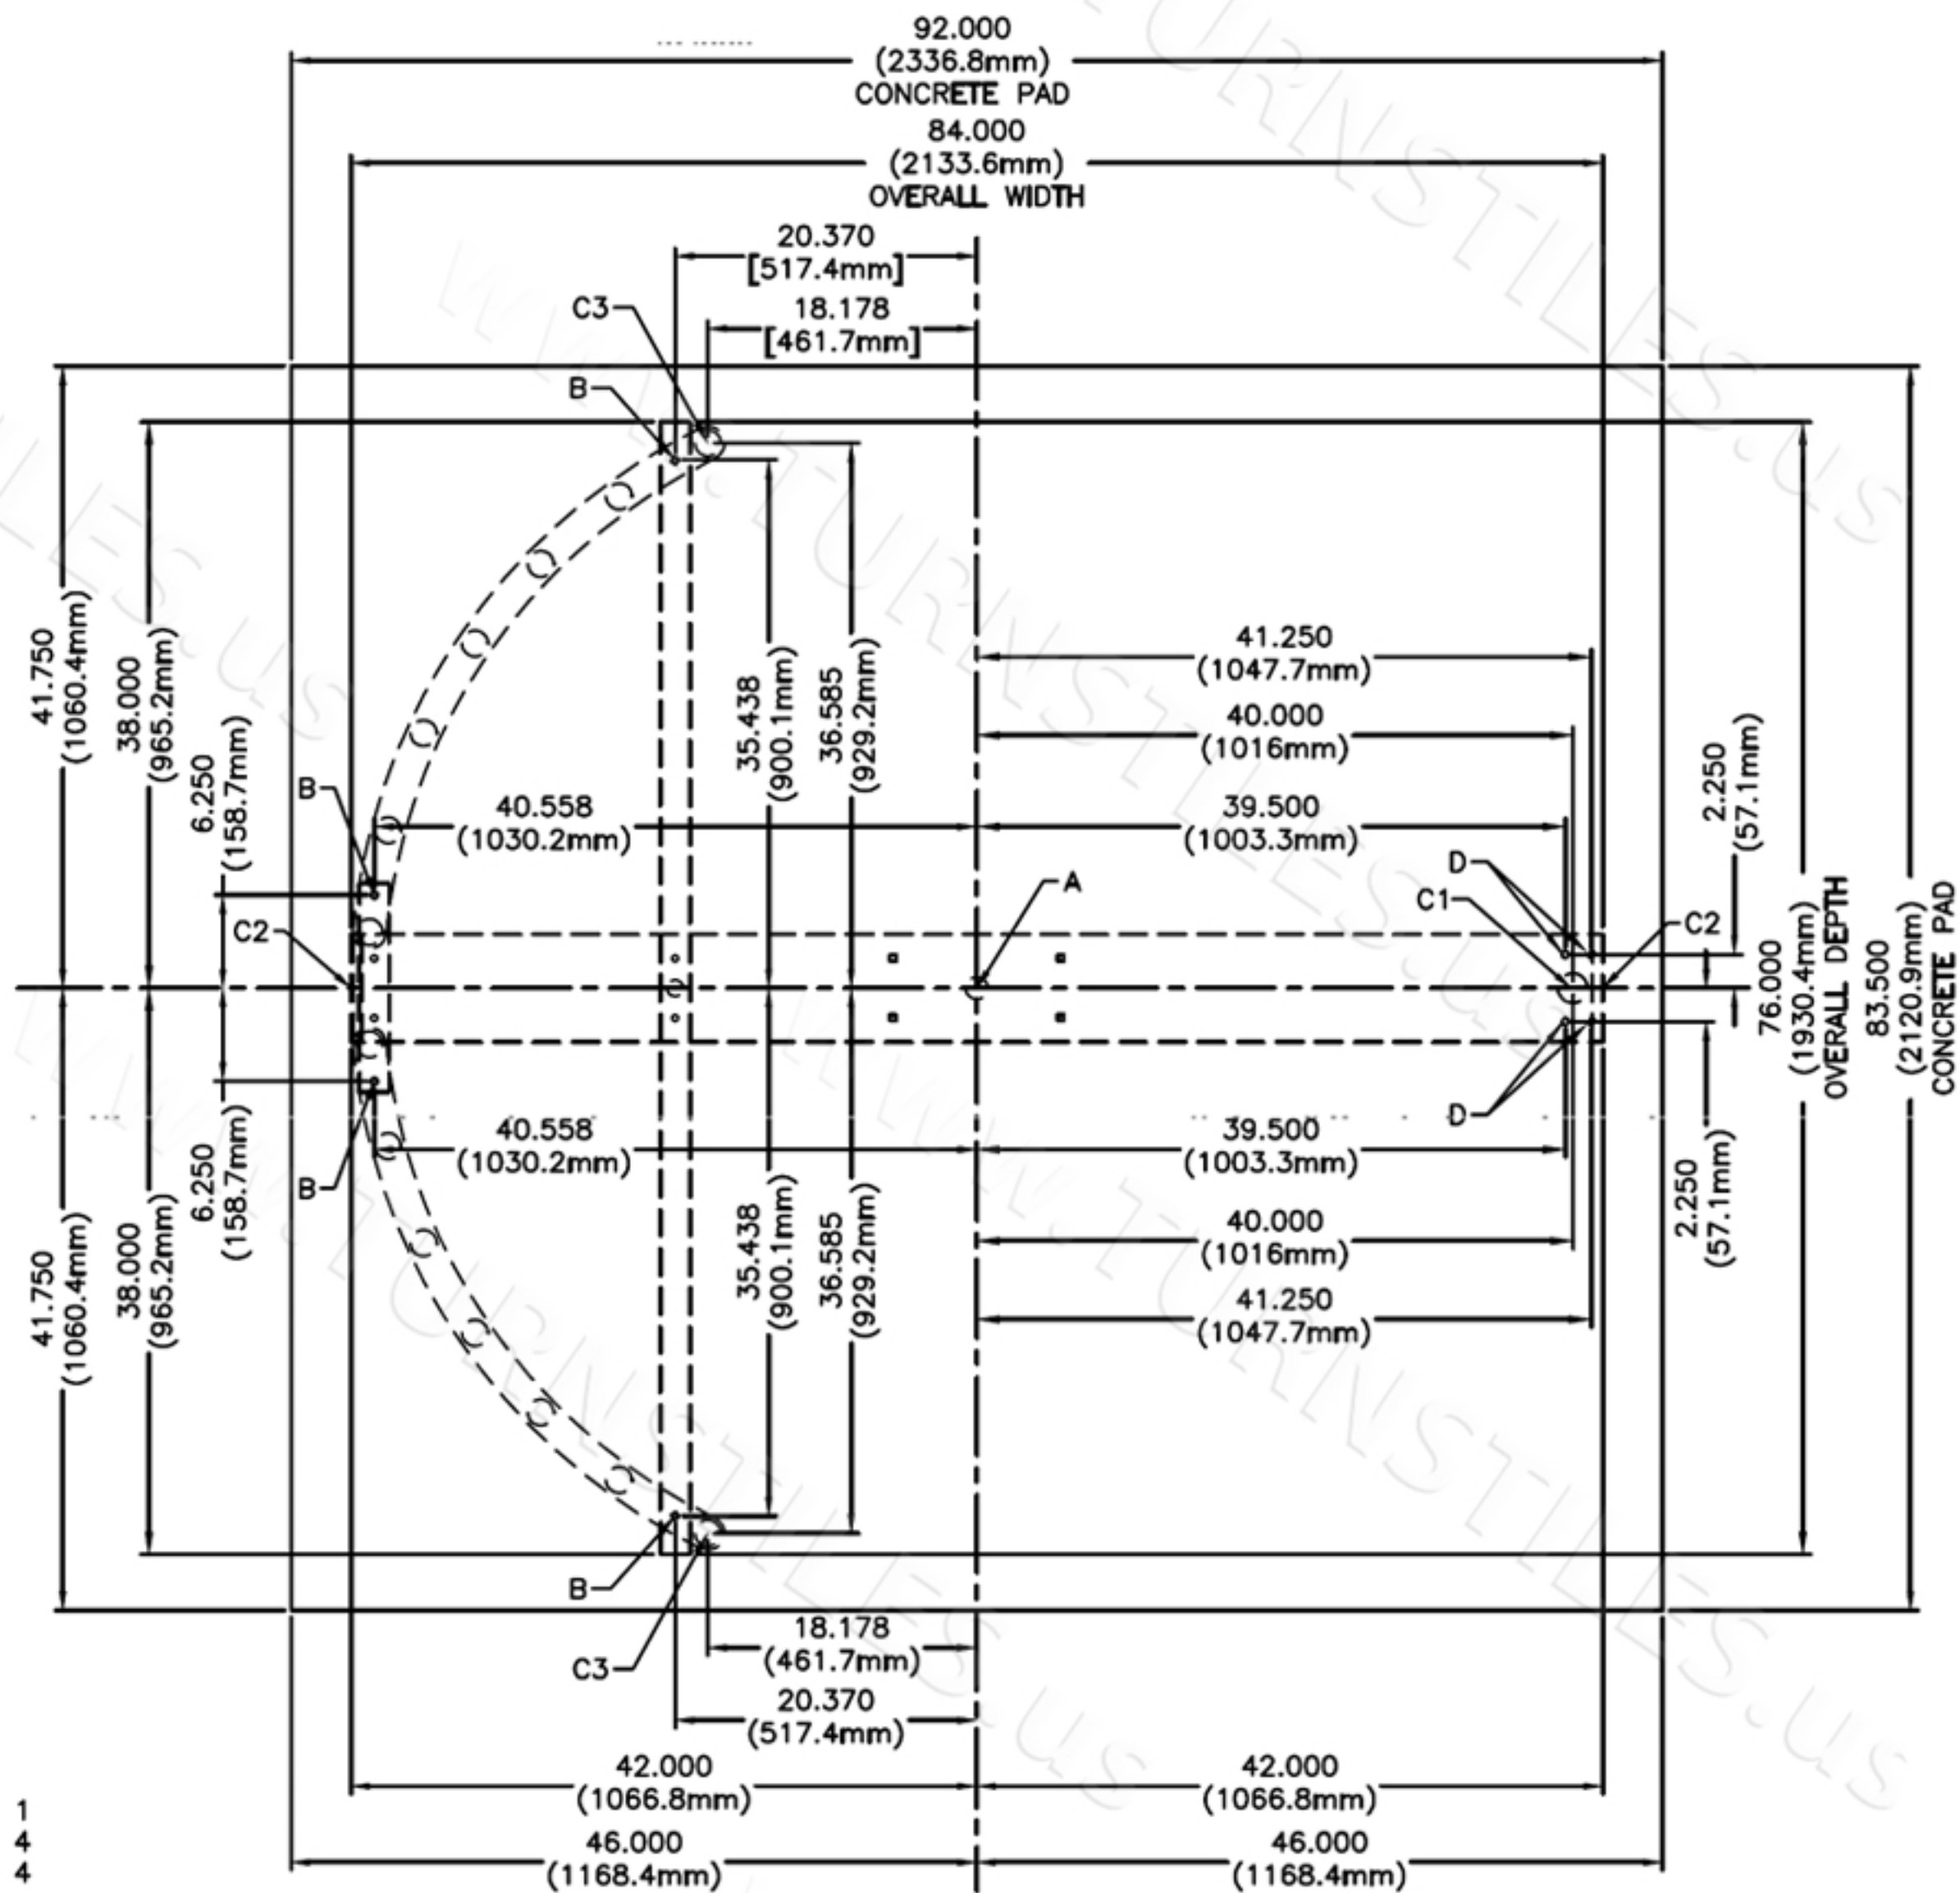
92.000
(2336.8mm)
CONCRETE PAD

84.000
(2133.6mm)
OVERALL WIDTH

20.370
[517.4mm]

C3

18.178
[461.7mm]

B

41.750
(1060.4mm)

38.000
(965.2mm)

6.250
(158.7mm)

35.438
(900.1mm)

36.585
(929.2mm)

41.250
(1047.7mm)

40.000
(1016mm)

B

40.558
(1030.2mm)

39.500
(1003.3mm)

2.250
(57.1mm)

A

D

C1

C2

C2

76.000
(1930.4mm)
OVERALL DEPTH

83.500
(2120.9mm)
CONCRETE PAD

D

40.558
(1030.2mm)

39.500
(1003.3mm)

B

6.250
(158.7mm)

41.750
(1060.4mm)

38.000
(965.2mm)

35.438
(900.1mm)

36.585
(929.2mm)

40.000
(1016mm)

2.250
(57.1mm)

41.250
(1047.7mm)

B

C3

18.178
(461.7mm)

20.370
(517.4mm)

42.000
(1066.8mm)

42.000
(1066.8mm)

1
4
4

46.000
(1168.4mm)

46.000
(1168.4mm)

WWW.TURNSTILES.US